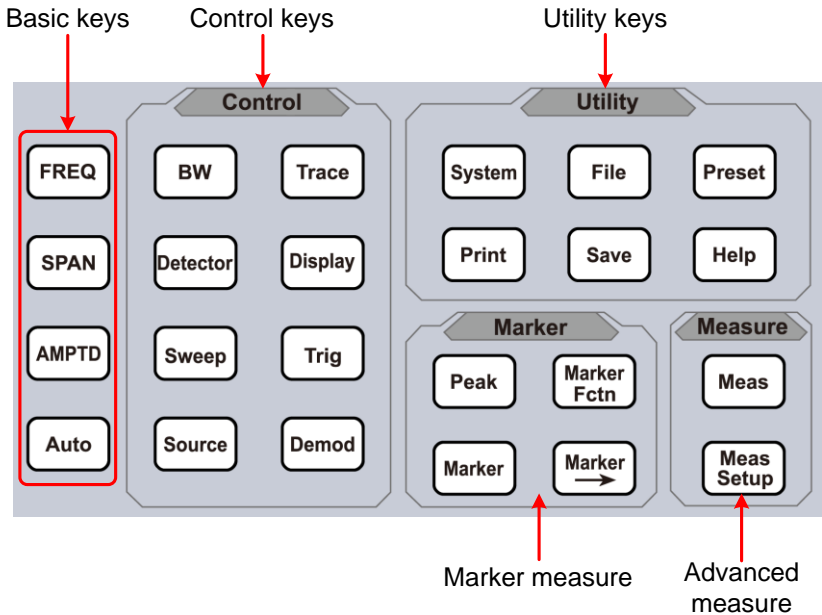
Basic keys

Control keys

Utility keys

Control

Utility

FREQ

SPAN

AMPTD

Auto

BW

Trace

Detector

Display

Sweep

Trig

Source

Demod

System

File

Preset

Print

Save

Help

Marker

Peak

Marker Fctn

Marker

Marker →

Measure

Meas

Meas Setup

Marker measure

Advanced measure